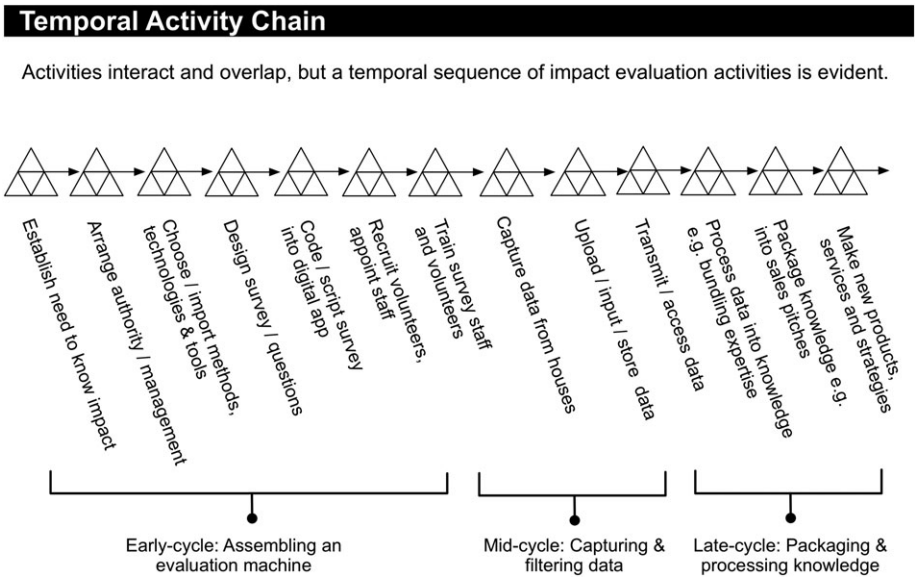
Temporal Activity Chain

Activities interact and overlap, but a temporal sequence of impact evaluation activities is evident.

Establish need to know impact

Arrange authority / management

Choose / import methods, technologies & tools

Design survey / questions

Code / script survey into digital app

Recruit volunteers, appoint staff

Train survey staff and volunteers

Capture data from houses

Upload / input / store data

Transmit / access data

Process data into knowledge e.g. bundling expertise

Package knowledge e.g. into sales pitches

Make new products, services and strategies

Early-cycle: Assembling an evaluation machine

Mid-cycle: Capturing & filtering data

Late-cycle: Packaging & processing knowledge